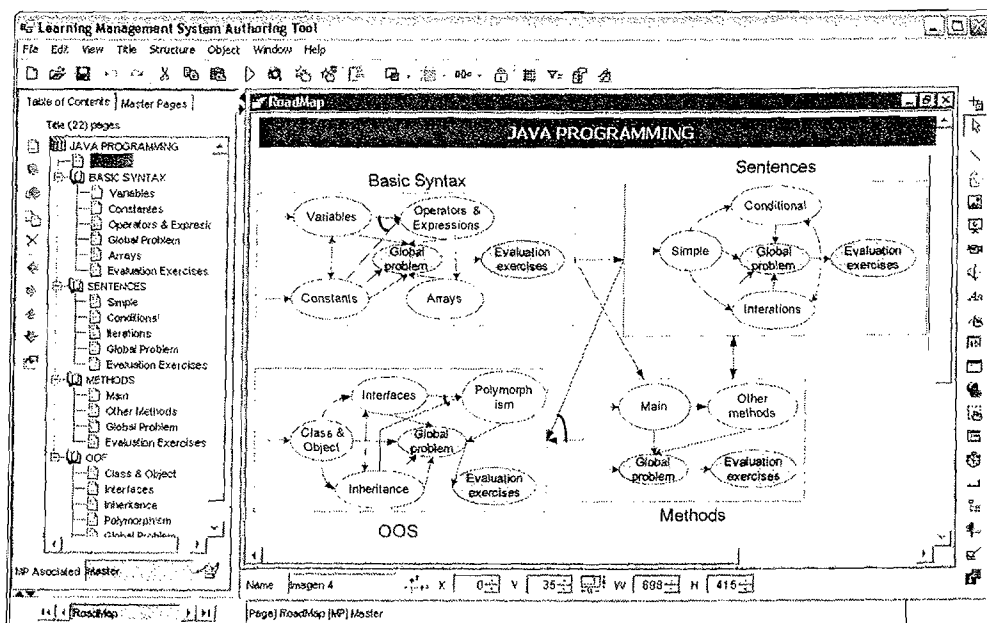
Learning Management System Authoring Tool

File Edit View Title Structure Object Window Help

Table of Contents | Master Pages

Title (22) pages

JAVA PROGRAMMING
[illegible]
BASIC SYNTAX
Variables
Constantes
Operators & Expressic
Global Problem
Arrays
Evaluation Exercises
SENTENCES
Simple
Conditional
Iterations
Global Problem
Evaluation Exercises
METHODS
Main
Other Methods
Global Problem
Evaluation Exercises
OOF
Class & Object
Interfaces
Inheritance
Polymorphism
Global Problem

MP Asociated Master

RoadMap

RoadMap

JAVA PROGRAMMING

Basic Syntax

Variables
Operators & Expressions
Global problem
Evaluation exercises
Constants
Arrays

Sentences

Conditional
Simple
Global problem
Evaluation exercises
Interations

Interfaces
Polymorph ism
Class & Object
Global problem
Inheritance
Evaluation exercises

OOS

Main
Other methods
Global problem
Evaluation exercises

Methods

Name Imagen 4 X 0 Y 35 W 698 H 415

Page] RoadMap [MP] Master